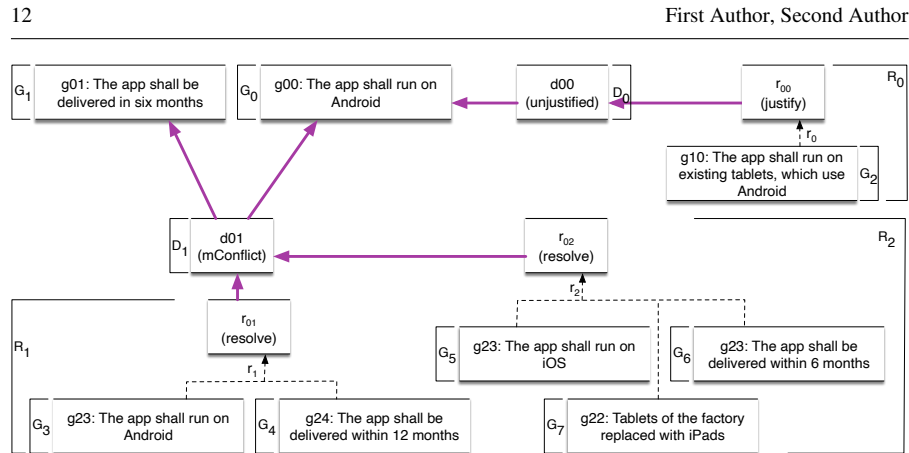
12

First Author, Second Author

$G_1$ g01: The app shall be delivered in six months

$G_0$ g00: The app shall run on Android

d00 (unjustified) $D_0$

$r_{00}$ (justify)

$R_0$

$r_0$

g10: The app shall run on existing tablets, which use Android $G_2$

$D_1$ d01 (mConflict)

$r_{02}$ (resolve)

$R_2$

$r_2$

$r_{01}$ (resolve)

$R_1$

$r_1$

$G_5$ g23: The app shall run on iOS

$G_6$ g23: The app shall be delivered within 6 months

$G_3$ g23: The app shall run on Android

$G_4$ g24: The app shall be delivered within 12 months

$G_7$ g22: Tablets of the factory replaced with iPads